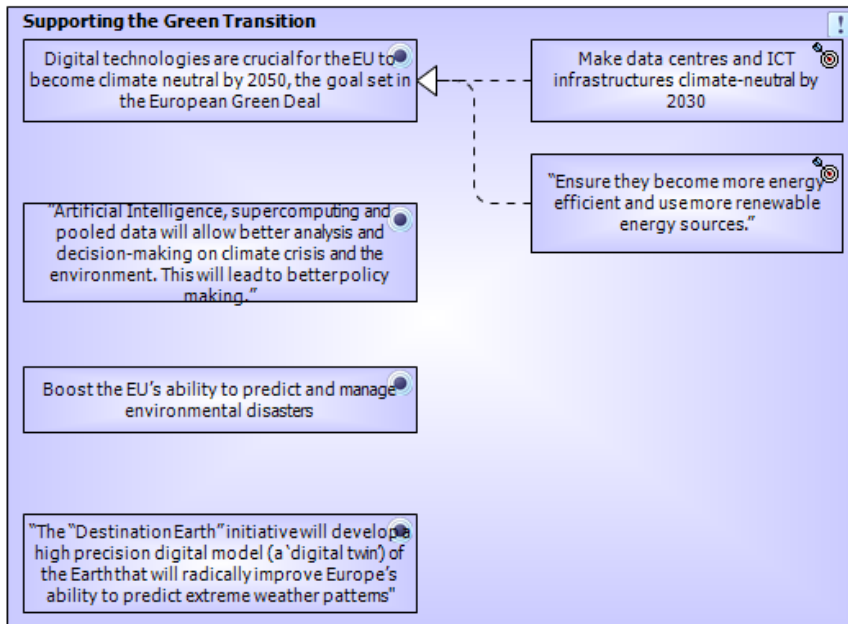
Supporting the Green Transition

!

Digital technologies are crucial for the EU to become climate neutral by 2050, the goal set in the European Green Deal

Make data centres and ICT infrastructures climate-neutral by 2030

"Ensure they become more energy efficient and use more renewable energy sources."

"Artificial Intelligence, supercomputing and pooled data will allow better analysis and decision-making on climate crisis and the environment. This will lead to better policy making."

Boost the EU's ability to predict and manage environmental disasters

"The "Destination Earth" initiative will develop a high precision digital model (a 'digital twin') of the Earth that will radically improve Europe's ability to predict extreme weather patterns"